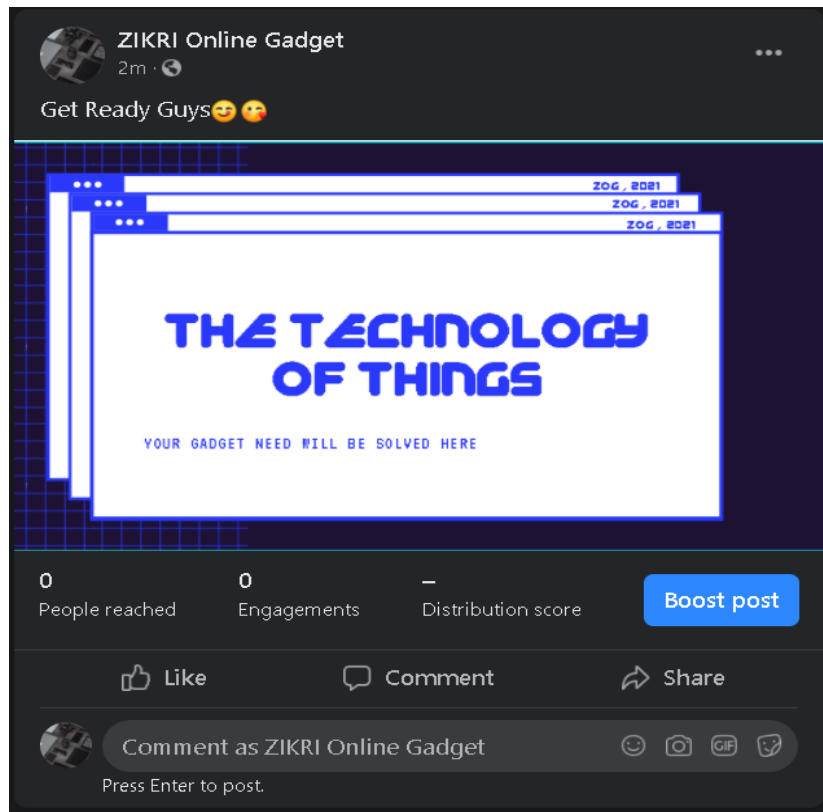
ZIKRI Online Gadget
2m ·

Get Ready Guys😊😘

ZOG, 2021
ZOG, 2021
ZOG, 2021

THE TECHNOLOGY OF THINGS

YOUR GADGET NEED WILL BE SOLVED HERE

0
People reached

0
Engagements

–
Distribution score

Boost post

Like
Comment
Share

Comment as ZIKRI Online Gadget

GIF

Press Enter to post.